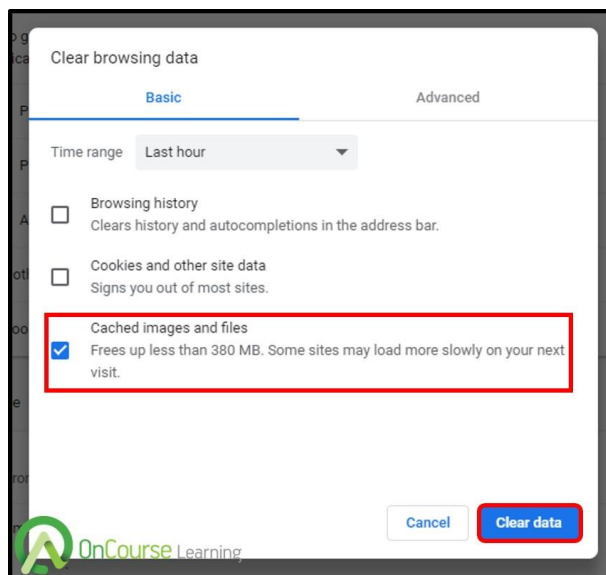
Clear browsing data

Basic

Advanced

Time range Last hour

Browsing history
Clears history and autocompletions in the address bar.

Cookies and other site data
Signs you out of most sites.

Cached images and files
Frees up less than 380 MB. Some sites may load more slowly on your next visit.

Cancel

Clear data

OnCourse Learning